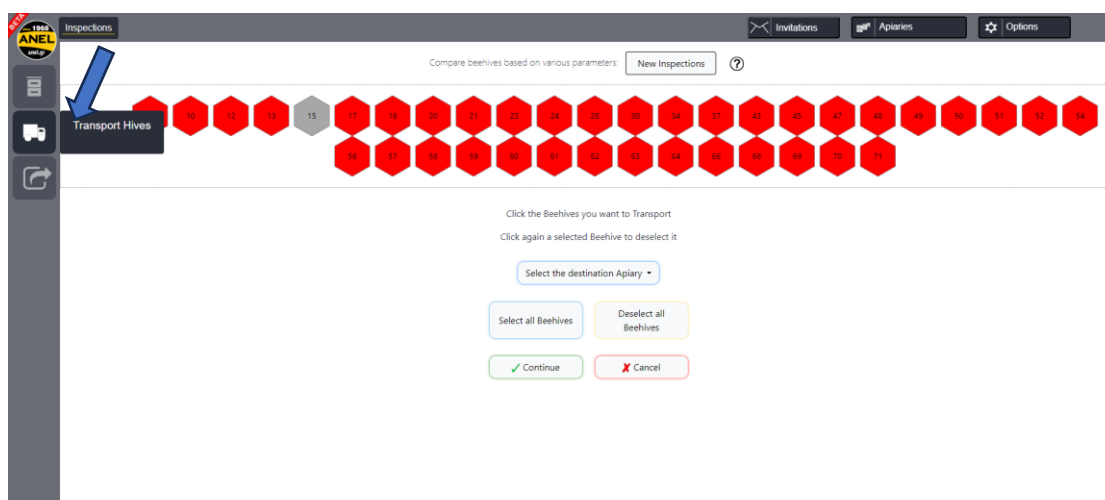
BETA 1968 ANEL anel.gr

Inspections

Invitations

Apiaries

Options

Compare beehives based on various parameters: New Inspections ?

Transport Hives

10 12 13 15 17 18 20 21 23 24 28 30 34 37 43 45 47 48 49 50 51 52 54
56 57 58 59 60 61 62 63 64 66 68 69 70 71

Click the Beehives you want to Transport

Click again a selected Beehive to deselect it

Select the destination Apiary

Select all Beehives

Deselect all Beehives

✓ Continue

✗ Cancel